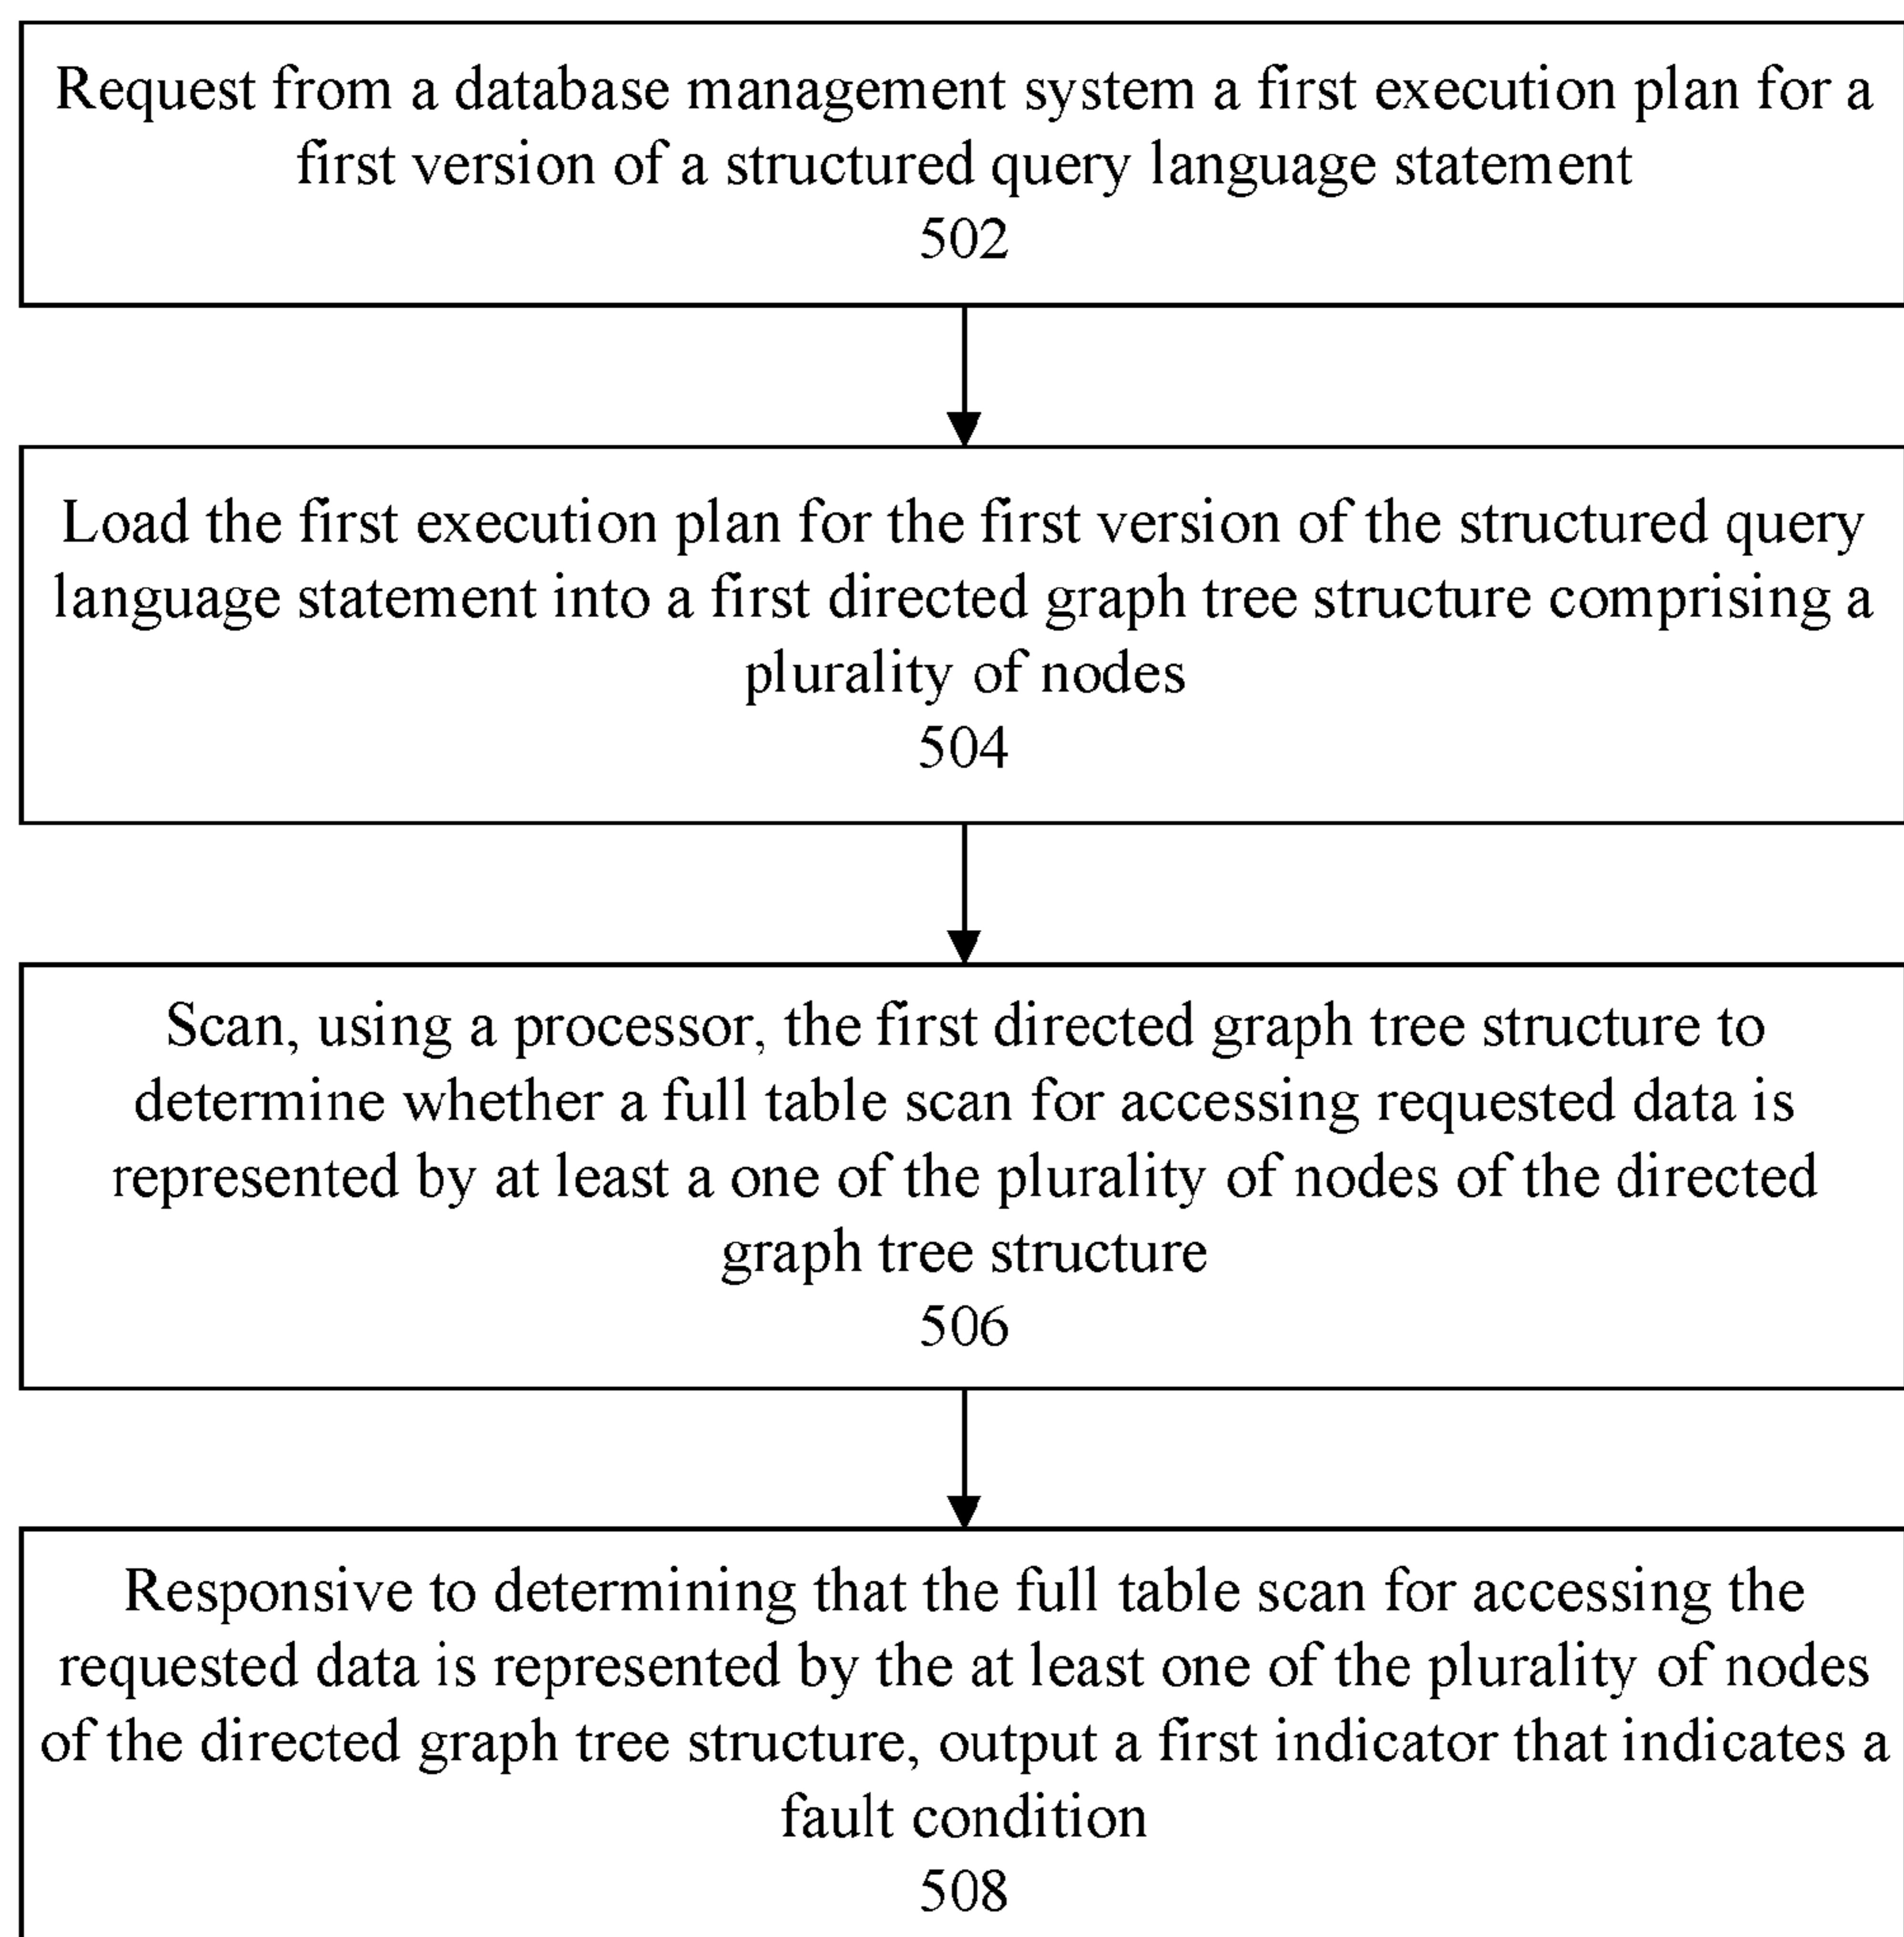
Request from a database management system a first execution plan for a first version of a structured query language statement
502

Load the first execution plan for the first version of the structured query language statement into a first directed graph tree structure comprising a plurality of nodes
504

Scan, using a processor, the first directed graph tree structure to determine whether a full table scan for accessing requested data is represented by at least a one of the plurality of nodes of the directed graph tree structure
506

Responsive to determining that the full table scan for accessing the requested data is represented by the at least one of the plurality of nodes of the directed graph tree structure, output a first indicator that indicates a fault condition
508